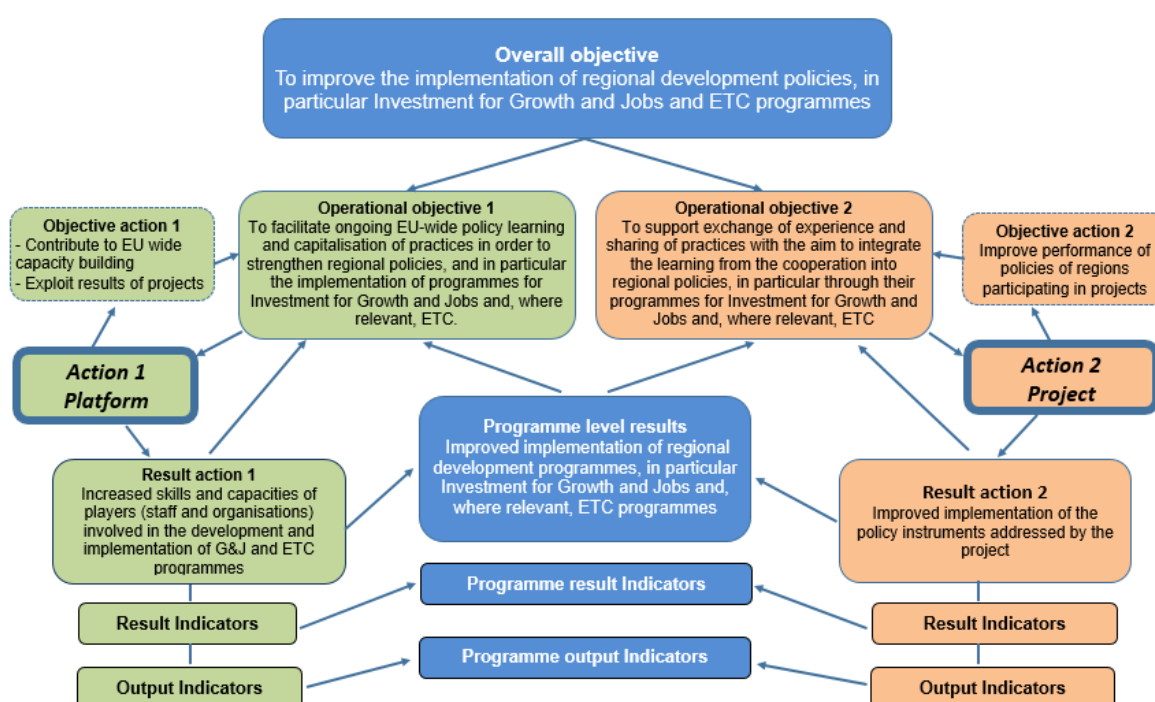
**Overall objective**
To improve the implementation of regional development policies, in particular Investment for Growth and Jobs and ETC programmes

**Objective action 1**
- Contribute to EU wide capacity building
- Exploit results of projects

**Operational objective 1**
To facilitate ongoing EU-wide policy learning and capitalisation of practices in order to strengthen regional policies, and in particular the implementation of programmes for Investment for Growth and Jobs and, where relevant, ETC.

**Operational objective 2**
To support exchange of experience and sharing of practices with the aim to integrate the learning from the cooperation into regional policies, in particular through their programmes for Investment for Growth and Jobs and, where relevant, ETC

**Objective action 2**
Improve performance of policies of regions participating in projects

*Action 1 Platform*

*Action 2 Project*

**Programme level results**
Improved implementation of regional development programmes, in particular Investment for Growth and Jobs and, where relevant, ETC programmes

**Result action 1**
Increased skills and capacities of players (staff and organisations) involved in the development and implementation of G&J and ETC programmes

**Result action 2**
Improved implementation of the policy instruments addressed by the project

Programme result Indicators

Result Indicators

Result Indicators

Programme output Indicators

Output Indicators

Output Indicators